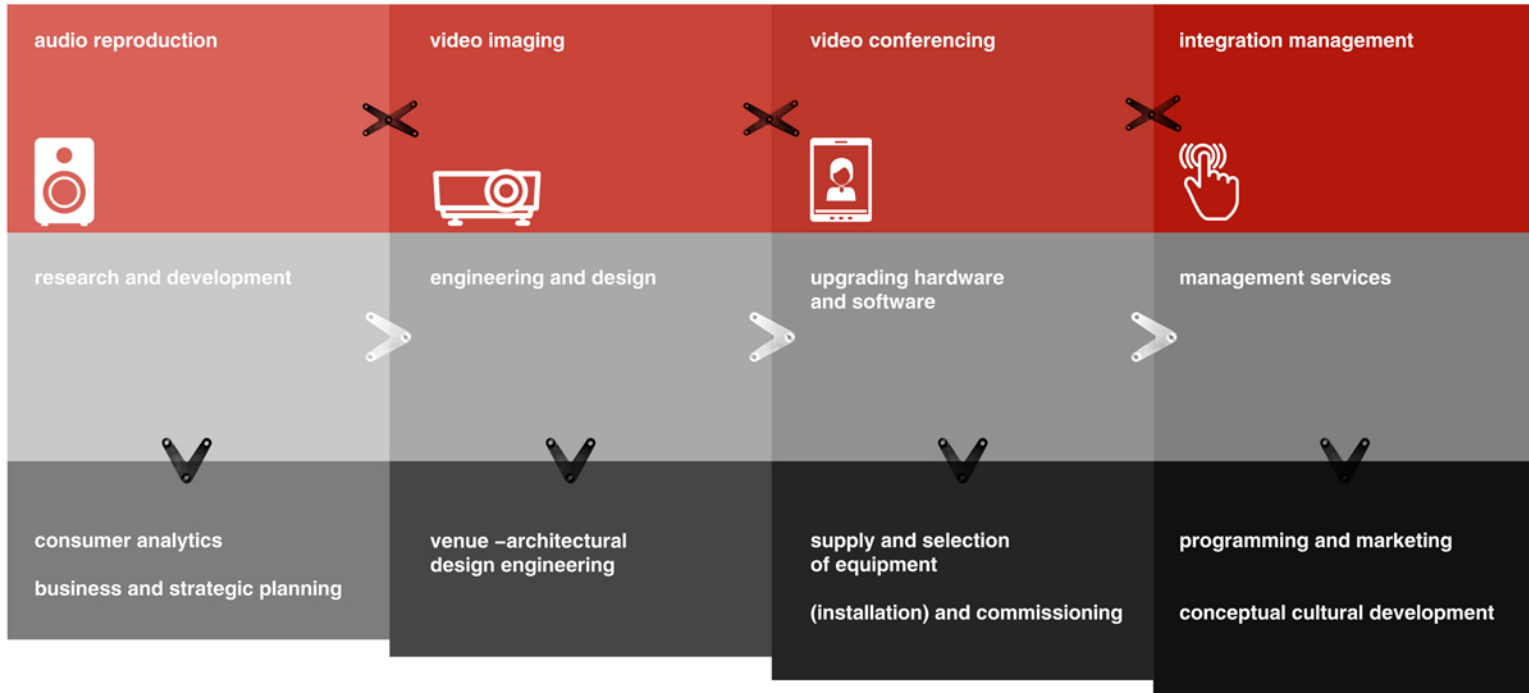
audio reproduction

video imaging

video conferencing

integration management

research and development

engineering and design

upgrading hardware and software

management services

consumer analytics

business and strategic planning

venue –architectural design engineering

supply and selection of equipment

(installation) and commissioning

programming and marketing

conceptual cultural development